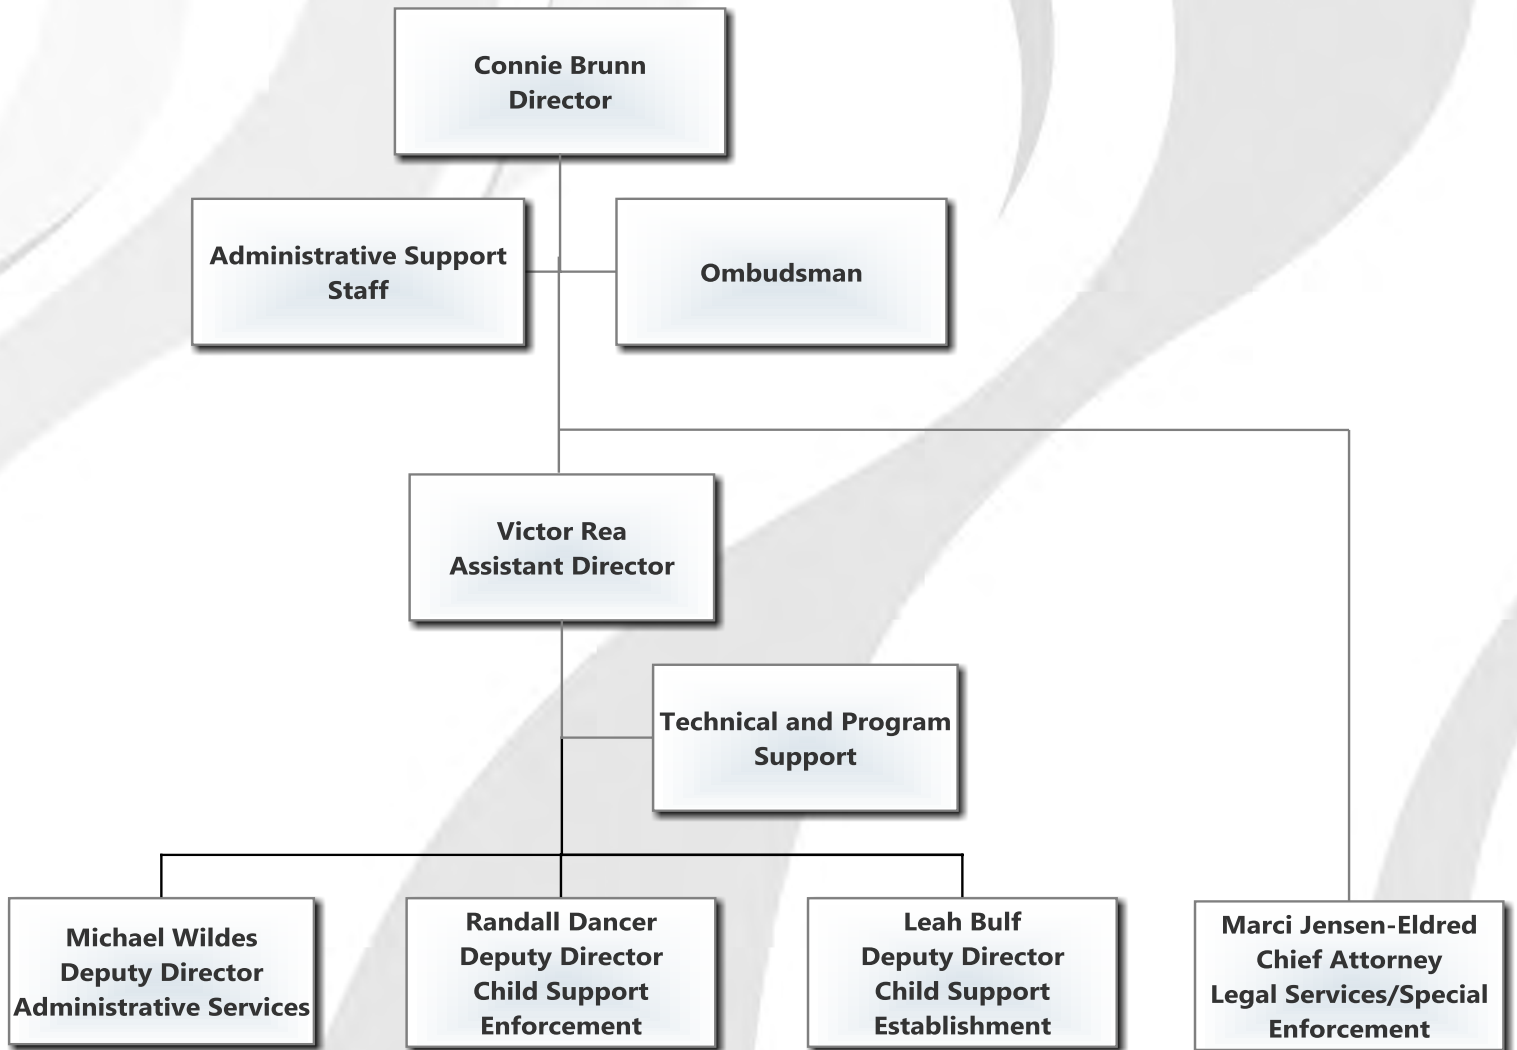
Connie Brunn
Director

Administrative Support Staff

Ombudsman

Victor Rea
Assistant Director

Technical and Program Support

Michael Wildes
Deputy Director
Administrative Services

Randall Dancer
Deputy Director
Child Support Enforcement

Leah Bulf
Deputy Director
Child Support Establishment

Marci Jensen-Eldred
Chief Attorney
Legal Services/Special Enforcement